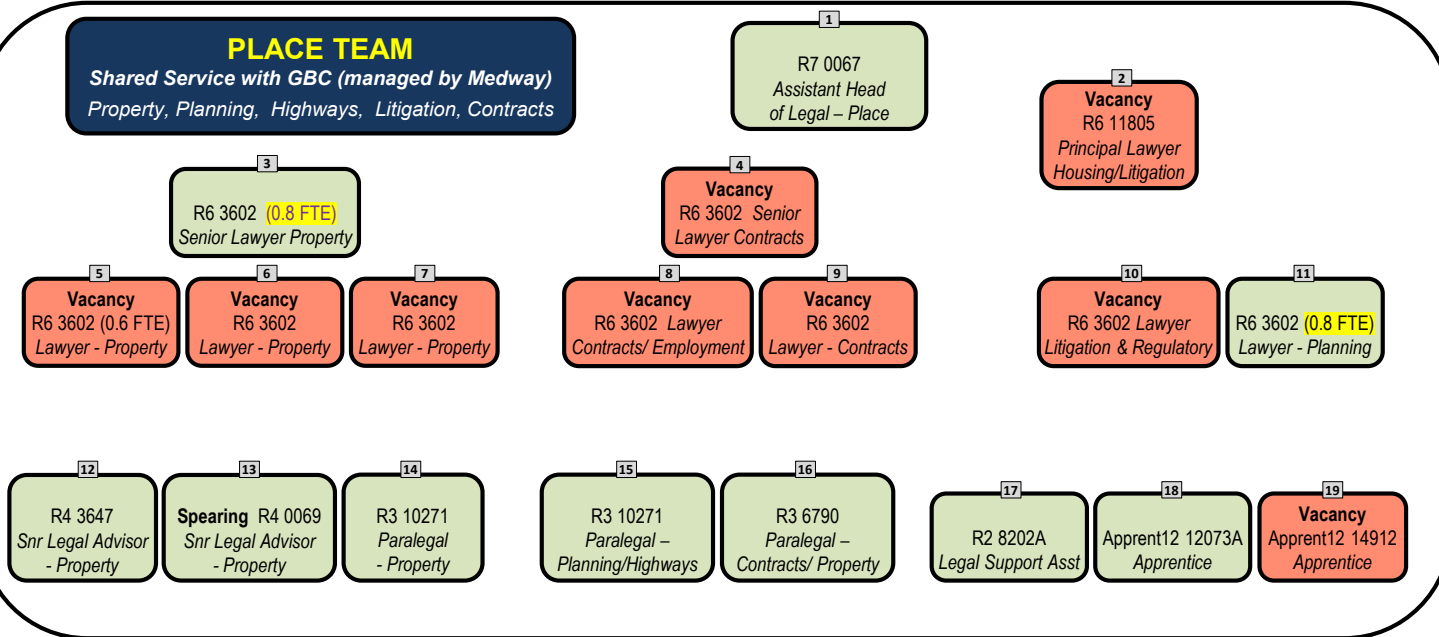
PLACE TEAM
Shared Service with GBC (managed by Medway)
Property, Planning, Highways, Litigation, Contracts

1
R7 0067
Assistant Head of Legal – Place

2
Vacancy
R6 11805
Principal Lawyer Housing/Litigation

3
R6 3602 (0.8 FTE)
Senior Lawyer Property

4
Vacancy
R6 3602 Senior Lawyer Contracts

5
Vacancy
R6 3602 (0.6 FTE)
Lawyer - Property

6
Vacancy
R6 3602
Lawyer - Property

7
Vacancy
R6 3602
Lawyer - Property

8
Vacancy
R6 3602 Lawyer Contracts/ Employment

9
Vacancy
R6 3602
Lawyer - Contracts

10
Vacancy
R6 3602 Lawyer Litigation & Regulatory

11
R6 3602 (0.8 FTE)
Lawyer - Planning

12
R4 3647
Snr Legal Advisor - Property

13
Spearing R4 0069
Snr Legal Advisor - Property

14
R3 10271
Paralegal - Property

15
R3 10271
Paralegal – Planning/Highways

16
R3 6790
Paralegal – Contracts/ Property

17
R2 8202A
Legal Support Asst

18
Apprent12 12073A
Apprentice

19
Vacancy
Apprent12 14912
Apprentice